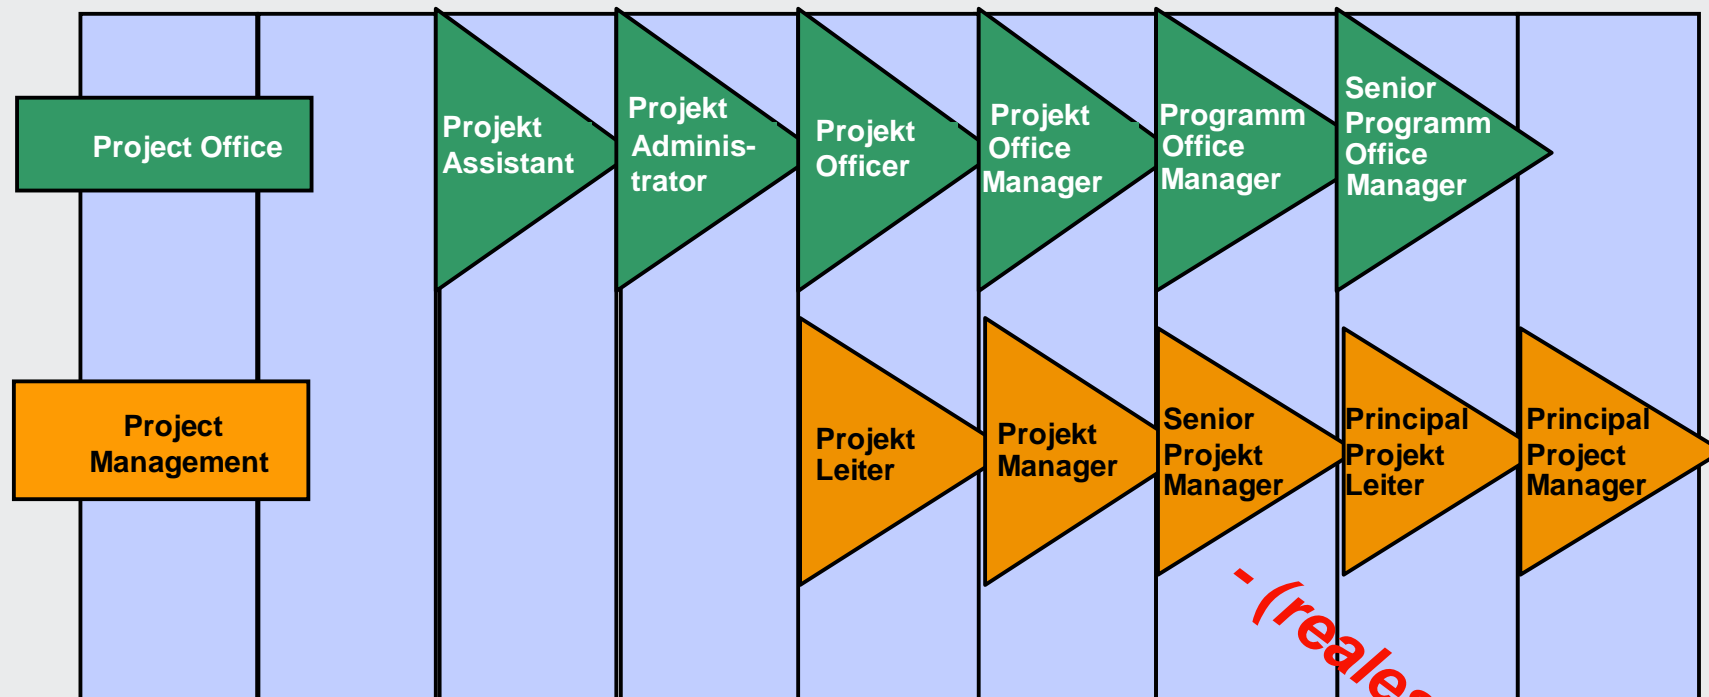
Project Office

Projekt Assistant

Projekt Administrator

Projekt Officer

Projekt Office Manager

Programm Office Manager

Senior Programm Office Manager

Project Management

Projekt Leiter

Projekt Manager

Senior Projekt Manager

Principal Projekt Leiter

Principal Project Manager

- (reale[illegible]